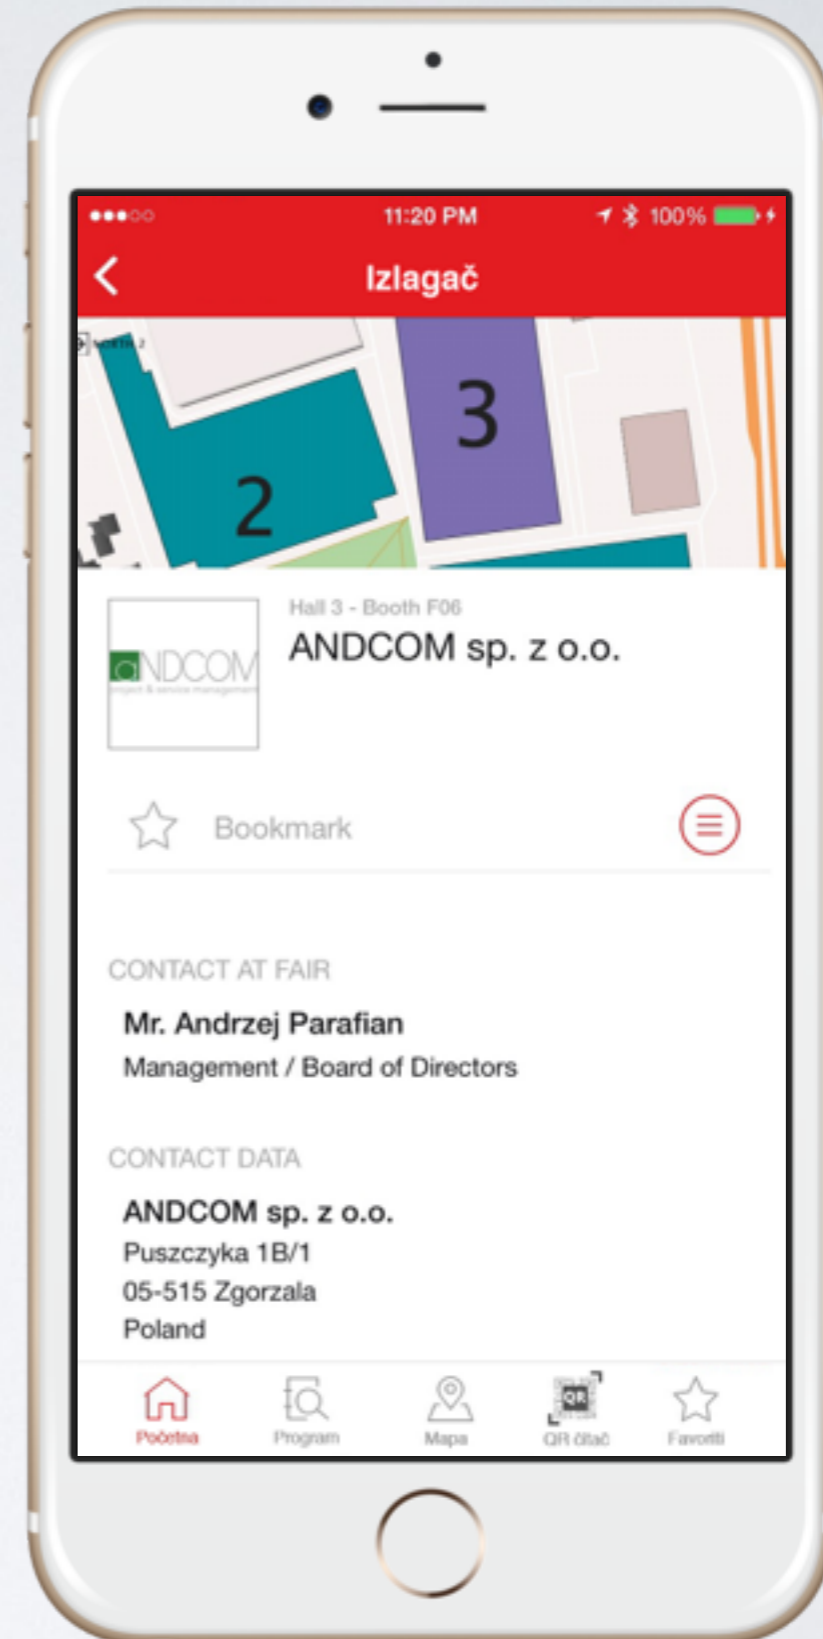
●●●○○ 11:20 PM 100%

Izlagač

3

2

Hall 3 - Booth F06

ANDCOM sp. z o.o.

aNDCOM

project & service management

Bookmark

CONTACT AT FAIR

Mr. Andrzej Parafian

Management / Board of Directors

CONTACT DATA

ANDCOM sp. z o.o.

Puszczyka 1B/1

05-515 Zgorzala

Poland

Početna

Program

Mapa

QR čitač

Favoriti